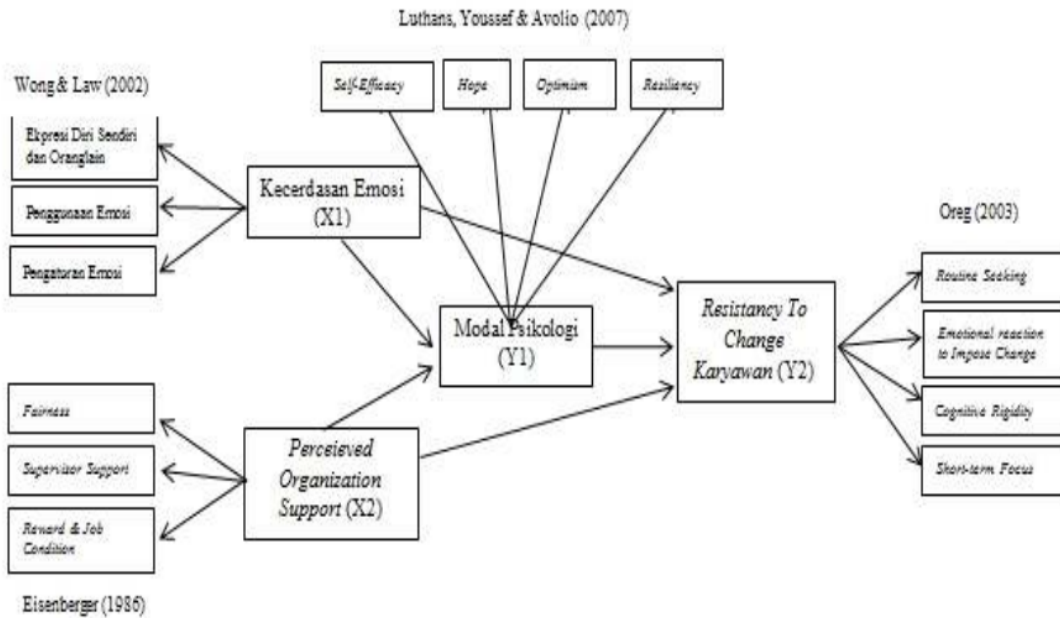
Luthans, Youssef & Avolio (2007)

Self-Efficacy

Hope

Optimism

Resiliency

Wong & Law (2002)

Ekpresi Diri Sendiri dan Oranglain

Penggunaan Emosi

Pengaturan Emosi

Kecerdasan Emosi (X1)

Modal Psikologi (Y1)

Resistancy To Change Karyawan (Y2)

Oreg (2003)

Routine Seeking

Emotional reaction to Impose Change

Cognitive Rigidity

Short-term Focus

Fairness

Supervisor Support

Reward & Job Condition

Perceieved Organization Support (X2)

Eisenberger (1986)